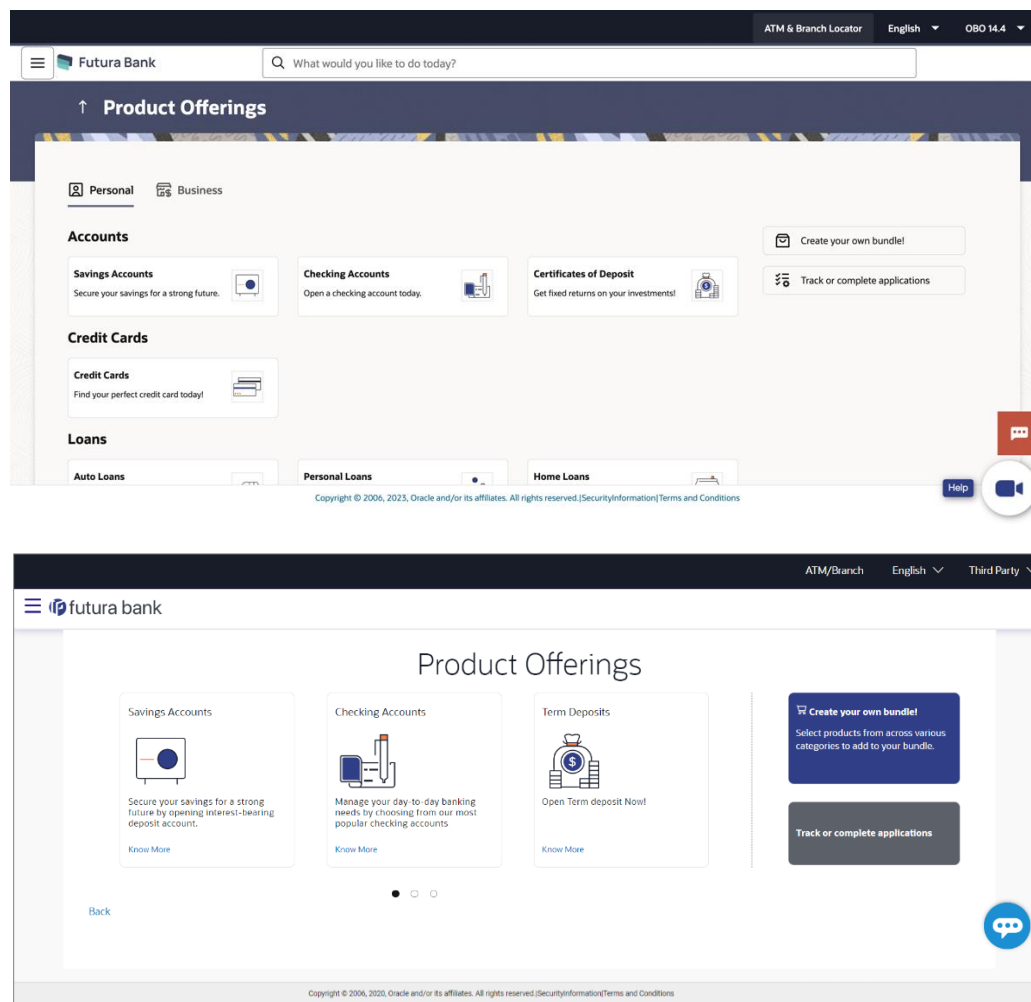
ATM & Branch Locator English OBO 14.4

Futura Bank

What would you like to do today?

↑ Product Offerings

Personal Business

Accounts

Savings Accounts
Secure your savings for a strong future.

Checking Accounts
Open a checking account today.

Certificates of Deposit
Get fixed returns on your investments!

Create your own bundle!

Track or complete applications

Credit Cards

Credit Cards
Find your perfect credit card today!

Loans

Auto Loans

Personal Loans

Home Loans

Help

Copyright © 2006, 2023, Oracle and/or its affiliates. All rights reserved.|SecurityInformation|Terms and Conditions

ATM/Branch English Third Party

futura bank

Product Offerings

Savings Accounts
Secure your savings for a strong future by opening interest-bearing deposit account.
Know More

Checking Accounts
Manage your day-to-day banking needs by choosing from our most popular checking accounts
Know More

Term Deposits
Open Term deposit Now!
Know More

Create your own bundle!
Select products from across various categories to add to your bundle.

Track or complete applications

Back

Copyright © 2006, 2020, Oracle and/or its affiliates. All rights reserved.|SecurityInformation|Terms and Conditions